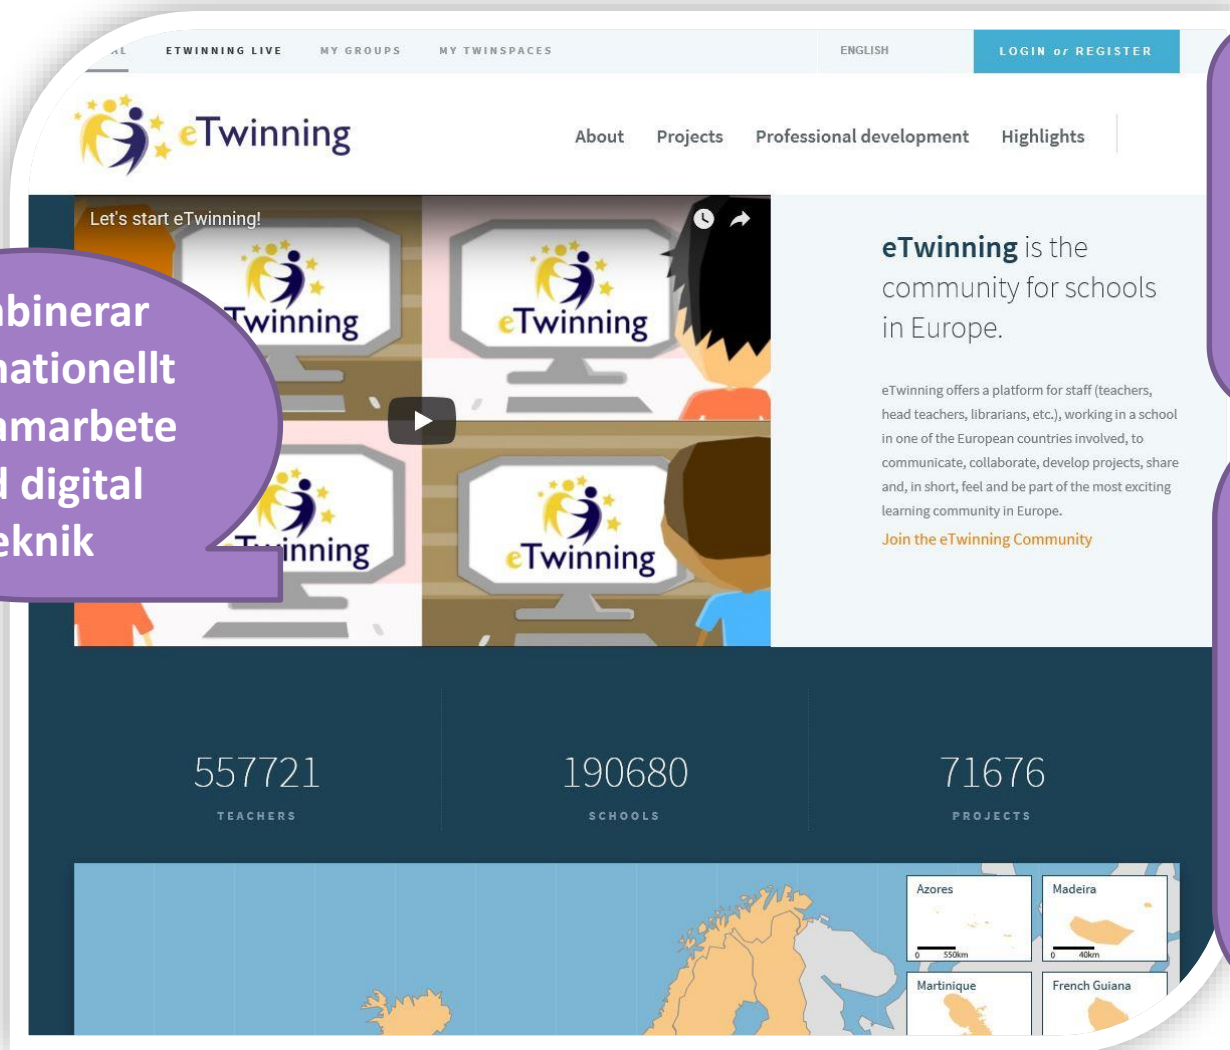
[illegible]AL ETWINNING LIVE MY GROUPS MY TWINSPACES ENGLISH LOGIN or REGISTER

eTwinning

About Projects Professional development Highlights

Let's start eTwinning!

eTwinning eTwinning eTwinning eTwinning

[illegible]binerar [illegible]nationellt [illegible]mmarbete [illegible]d digital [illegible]eknik

eTwinning is the community for schools in Europe.

eTwinning offers a platform for staff (teachers, head teachers, librarians, etc.), working in a school in one of the European countries involved, to communicate, collaborate, develop projects, share and, in short, feel and be part of the most exciting learning community in Europe.

Join the eTwinning Community

557721 TEACHERS

190680 SCHOOLS

71676 PROJECTS

Azores 0 550km

Madeira 0 40km

Martinique

French Guiana